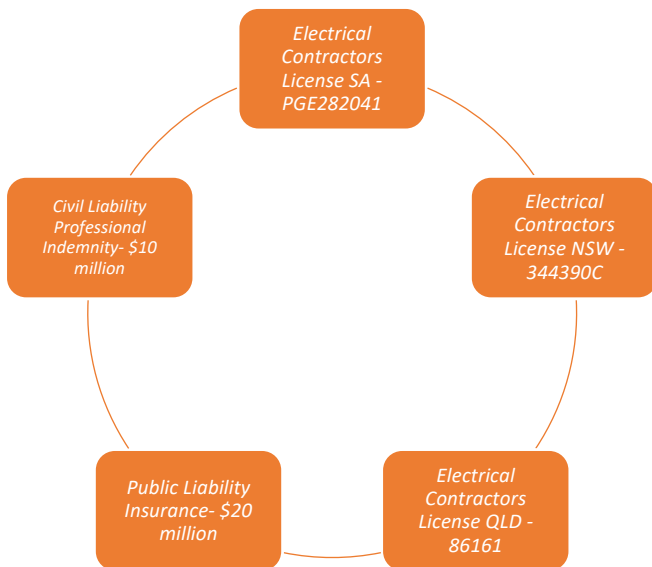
Electrical Contractors License SA - PGE282041

Electrical Contractors License NSW - 344390C

Electrical Contractors License QLD - 86161

Public Liability Insurance- $20 million

Civil Liability Professional Indemnity- $10 million